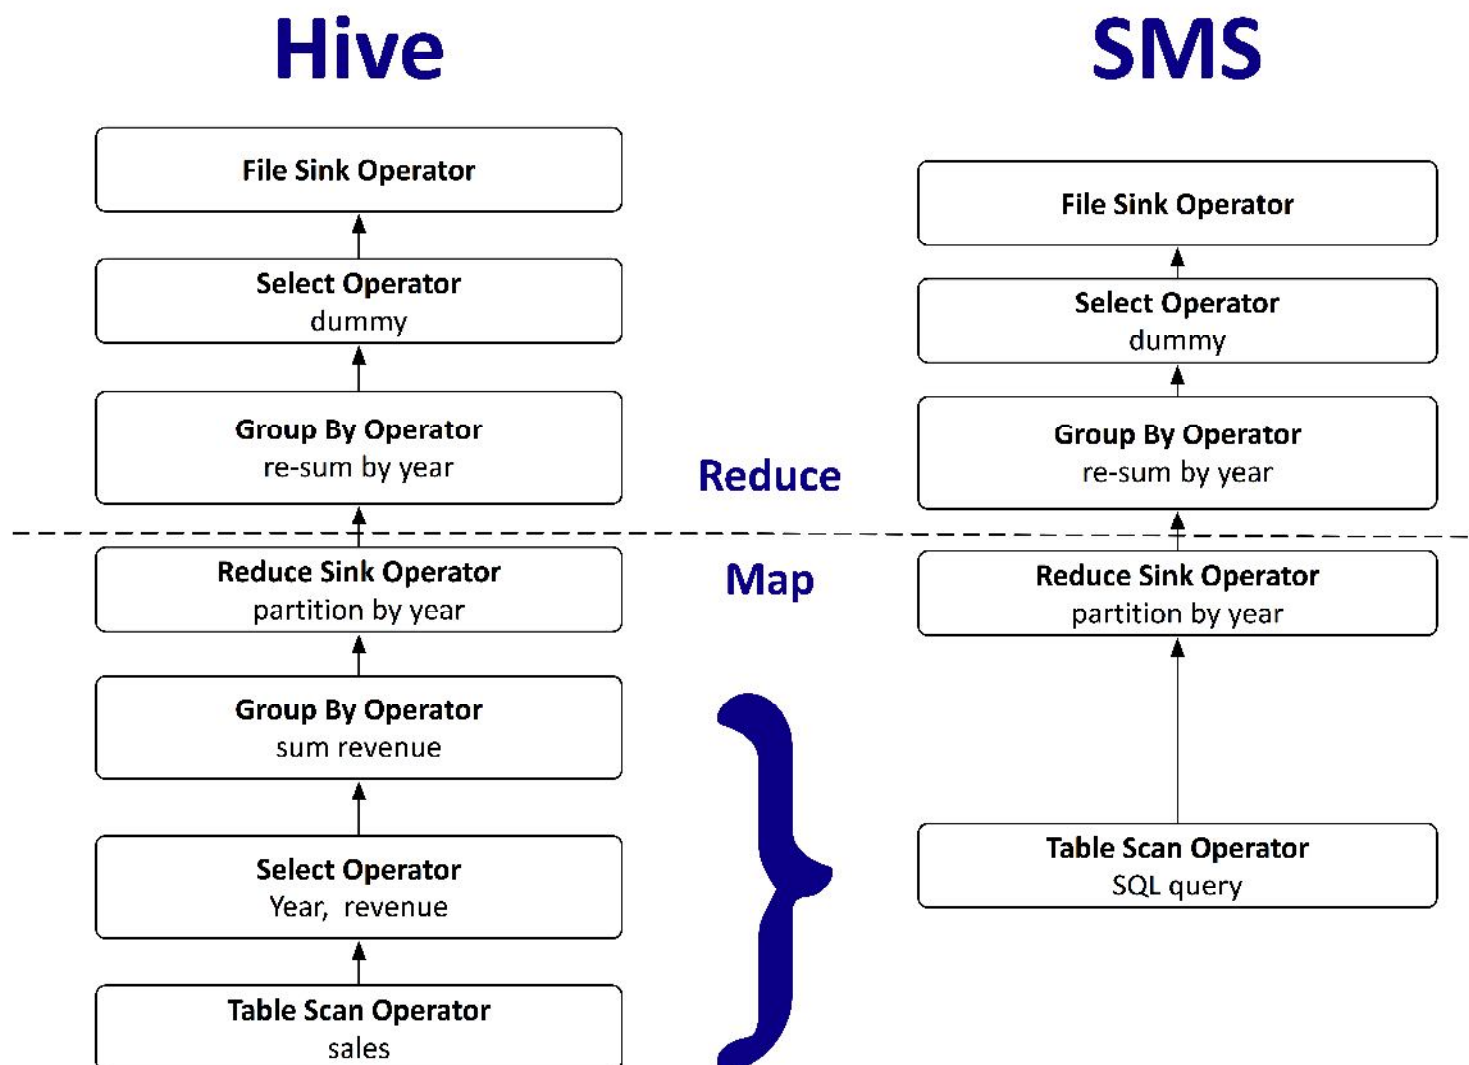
Hive

File Sink Operator

Select Operator
dummy

Group By Operator
re-sum by year

Reduce Sink Operator
partition by year

Group By Operator
sum revenue

Select Operator
Year, revenue

Table Scan Operator
sales

Reduce

Map

SMS

File Sink Operator

Select Operator
dummy

Group By Operator
re-sum by year

Reduce Sink Operator
partition by year

Table Scan Operator
SQL query